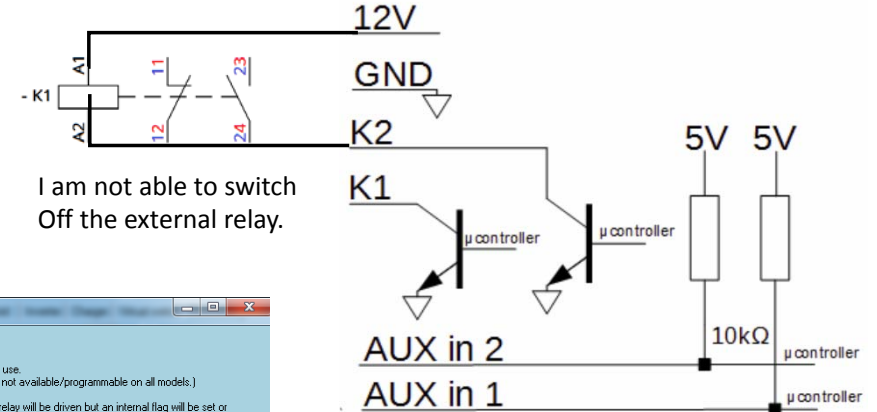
12V
GND
- K1
A1
A2
11
12
23
24
K2
K1
5V
5V
I am not able to switch Off the external relay.
µ controller
µ controller
10kΩ
AUX in 2
µ controller
AUX in 1
µ controller
use.
not available/programmable on all models.)
relay will be driven but an internal flag will be set or